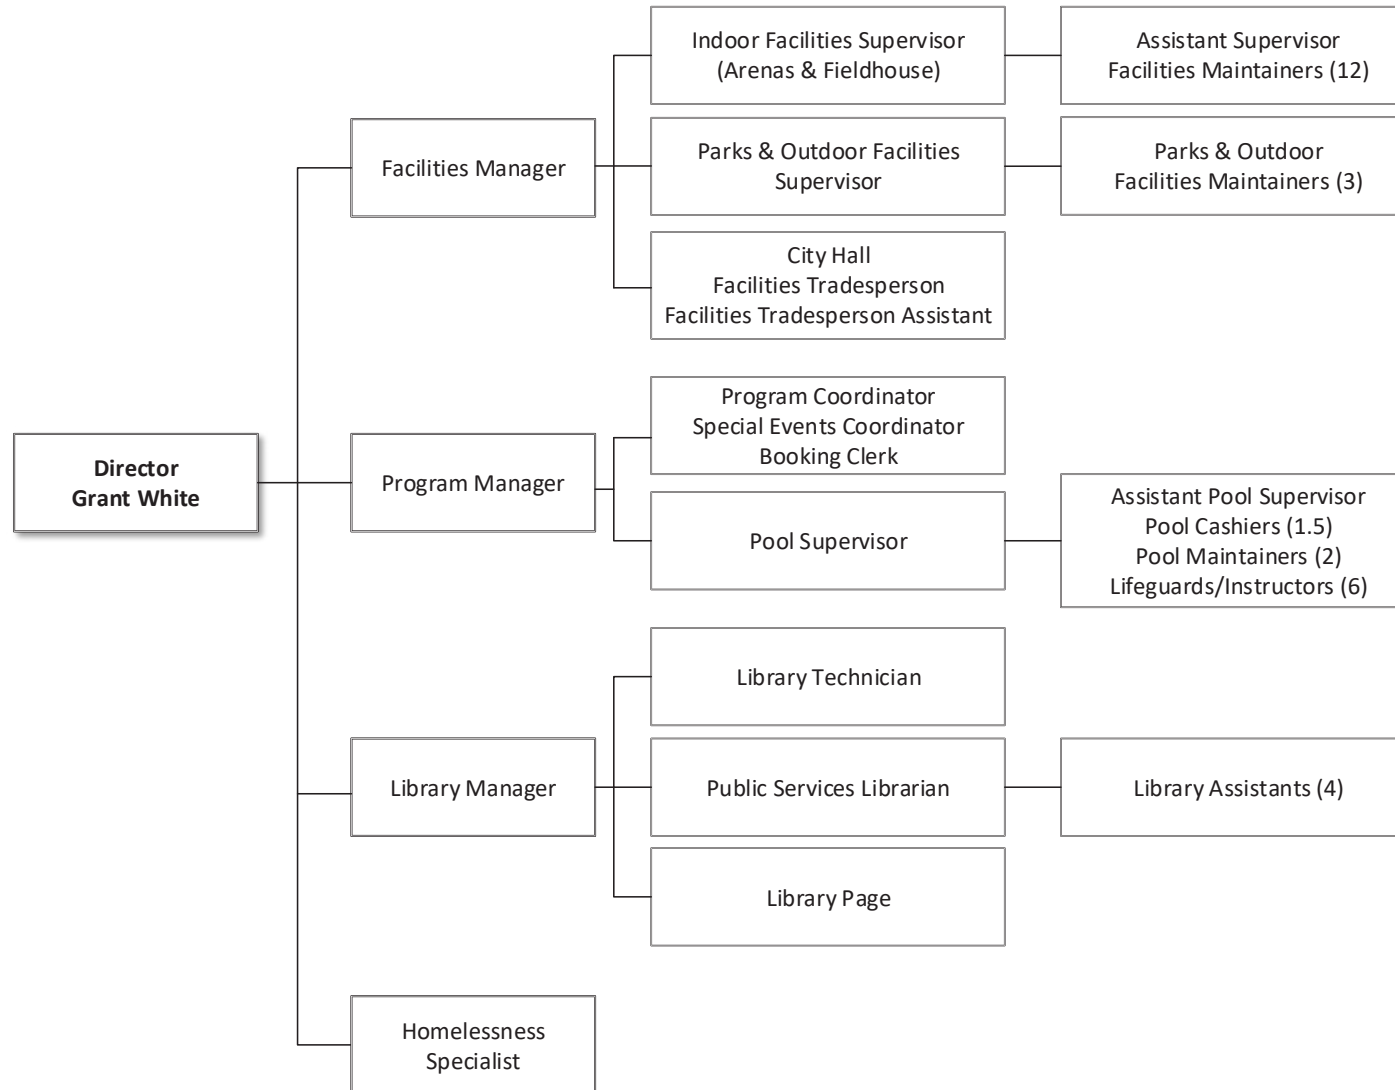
Director
Grant White

Facilities Manager

Indoor Facilities Supervisor
(Arenas & Fieldhouse)

Assistant Supervisor
Facilities Maintainers (12)

Parks & Outdoor Facilities
Supervisor

Parks & Outdoor
Facilities Maintainers (3)

City Hall
Facilities Tradesperson
Facilities Tradesperson Assistant

Program Manager

Program Coordinator
Special Events Coordinator
Booking Clerk

Pool Supervisor

Assistant Pool Supervisor
Pool Cashiers (1.5)
Pool Maintainers (2)
Lifeguards/Instructors (6)

Library Manager

Library Technician

Public Services Librarian

Library Assistants (4)

Library Page

Homelessness
Specialist